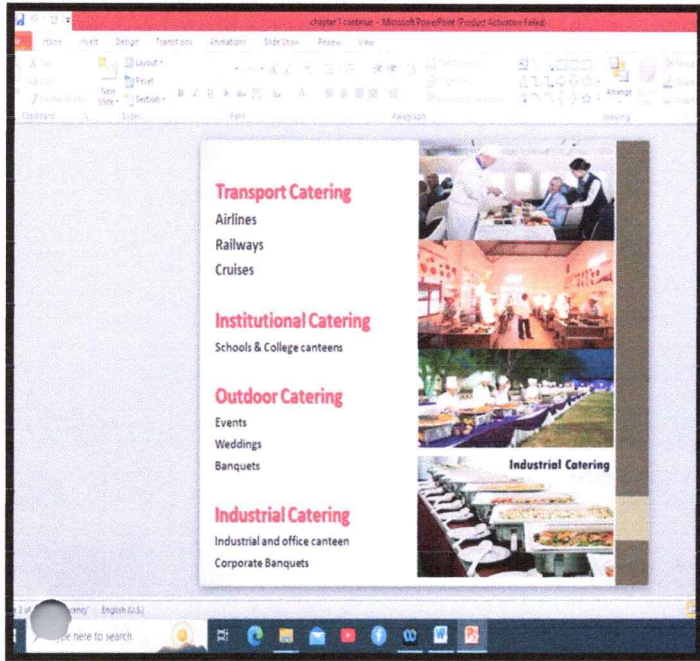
chapter 1 continue - Microsoft PowerPoint (Product Activation Failed)

Home Insert Design Transitions Animations Slide Show Review View

New Slide Layout Reset Section

Clipboard Slides Font Paragraph Drawing

Arrange

Transport Catering
Airlines
Railways
Cruises

Institutional Catering
Schools & College canteens

Outdoor Catering
Events
Weddings
Banquets

Industrial Catering
Industrial and office canteen
Corporate Banquets

Industrial Catering

3 of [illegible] English (U.S.)

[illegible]e here to search